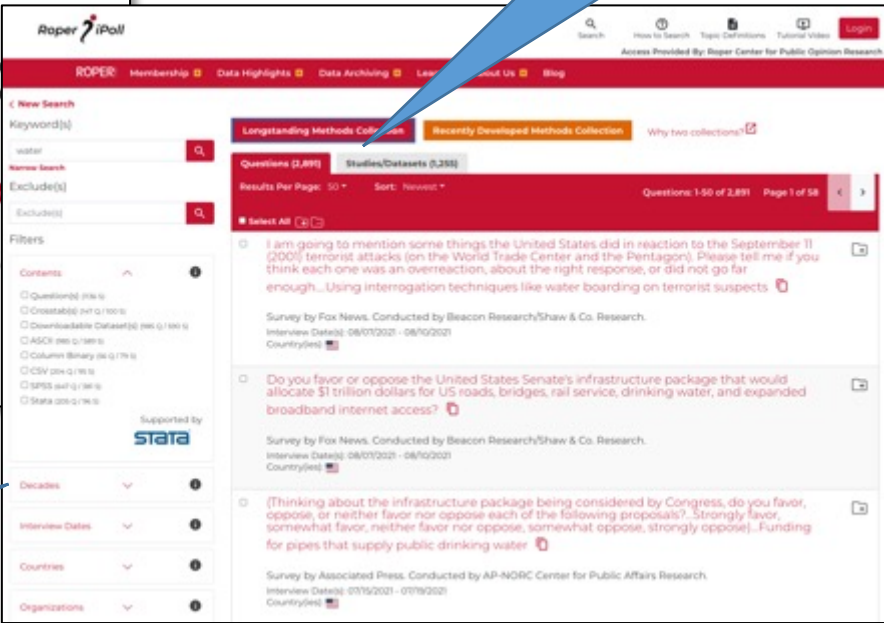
Roper iPoll

Search How to Search Topic Definitions Tutorial Video Login

Access Provided By: Roper Center for Public Opinion Research

ROPER Membership Data Highlights Data Archiving Lea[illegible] About Us Blog

< New Search

Keyword(s)

water

Narrow Search

Exclude(s)

Exclude(s)

Filters

Contents

Question(s) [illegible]

Crosstab(s) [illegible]

Downloadable Dataset(s) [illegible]

ASCII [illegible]

Column Binary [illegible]

CSV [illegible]

SPSS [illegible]

Stata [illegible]

Supported by

STATA

Decades

Interview Dates

Countries

Organizations

Longstanding Methods Collection

Recently Developed Methods Collection

Why two collections?

Questions (2,891)

Studies/Datasets (1,255)

Results Per Page: 50

Sort: Newest

Questions: 1-50 of 2,891 Page 1 of 58

Select All

I am going to mention some things the United States did in reaction to the September 11 (2001) terrorist attacks (on the World Trade Center and the Pentagon). Please tell me if you think each one was an overreaction, about the right response, or did not go far enough...Using interrogation techniques like water boarding on terrorist suspects

Survey by Fox News. Conducted by Beacon Research/Shaw & Co. Research.
Interview Date(s): 08/07/2021 - 08/10/2021
Country(ies):

Do you favor or oppose the United States Senate's infrastructure package that would allocate $1 trillion dollars for US roads, bridges, rail service, drinking water, and expanded broadband internet access?

Survey by Fox News. Conducted by Beacon Research/Shaw & Co. Research.
Interview Date(s): 08/07/2021 - 08/10/2021
Country(ies):

(Thinking about the infrastructure package being considered by Congress, do you favor, oppose, or neither favor nor oppose each of the following proposals?...Strongly favor, somewhat favor, neither favor nor oppose, somewhat oppose, strongly oppose)...Funding for pipes that supply public drinking water

Survey by Associated Press. Conducted by AP-NORC Center for Public Affairs Research.
Interview Date(s): 07/15/2021 - 07/19/2021
Country(ies):